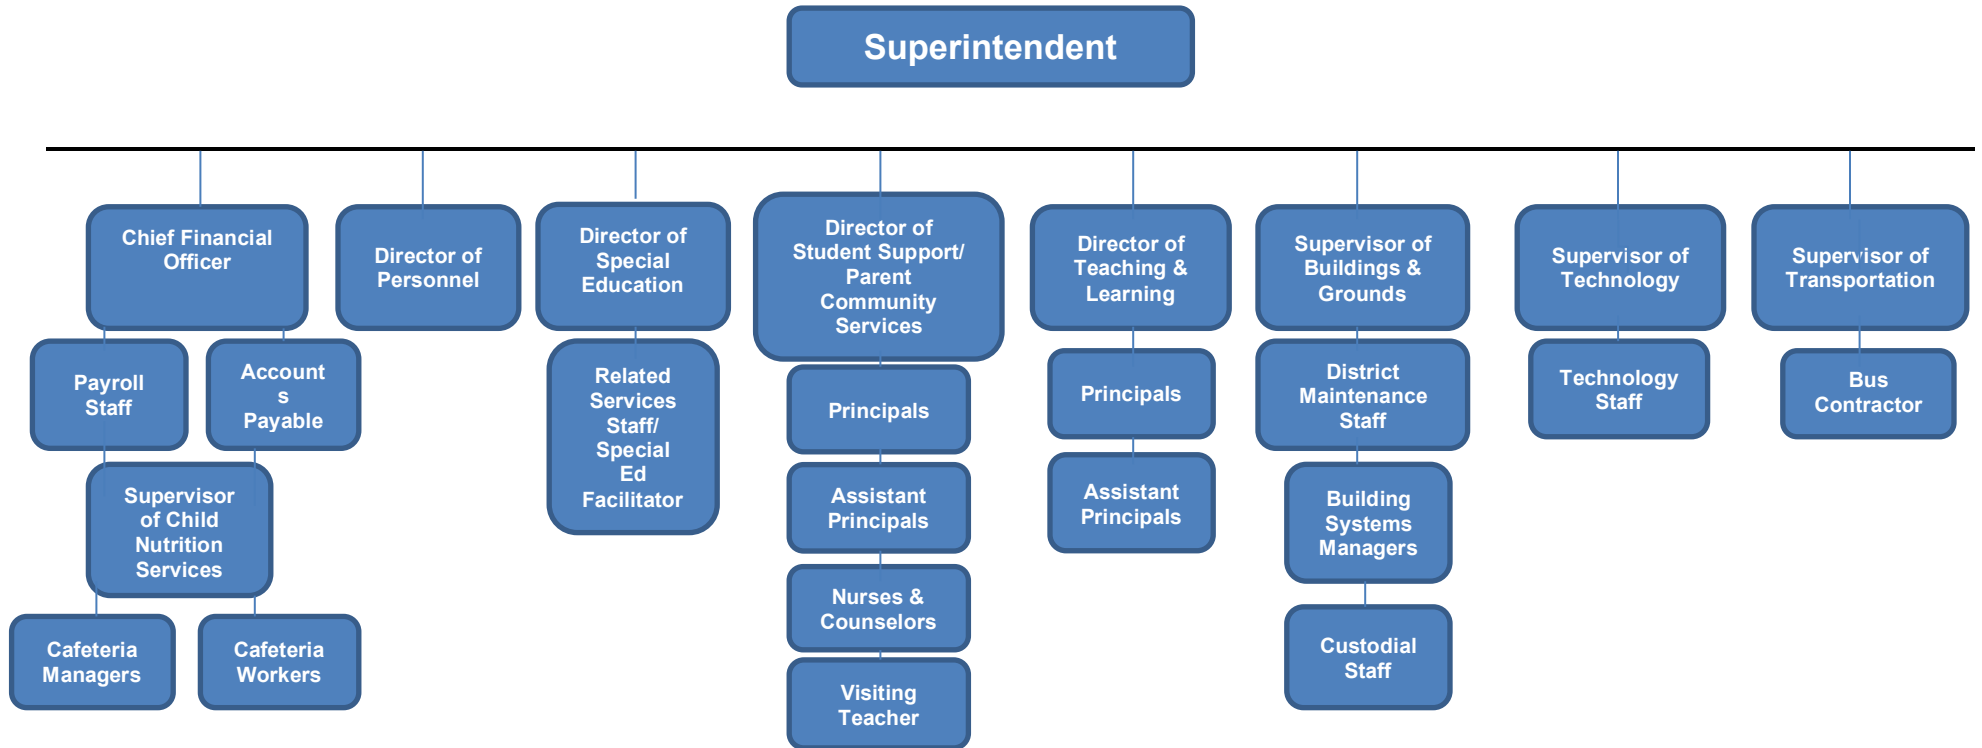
Superintendent

Chief Financial Officer

Payroll Staff

Account s Payable

Supervisor of Child Nutrition Services

Cafeteria Managers

Cafeteria Workers

Director of Personnel

Director of Special Education

Related Services Staff/ Special Ed Facilitator

Director of Student Support/ Parent Community Services

Principals

Assistant Principals

Nurses & Counselors

Visiting Teacher

Director of Teaching & Learning

Principals

Assistant Principals

Supervisor of Buildings & Grounds

District Maintenance Staff

Building Systems Managers

Custodial Staff

Supervisor of Technology

Technology Staff

Supervisor of Transportation

Bus Contractor